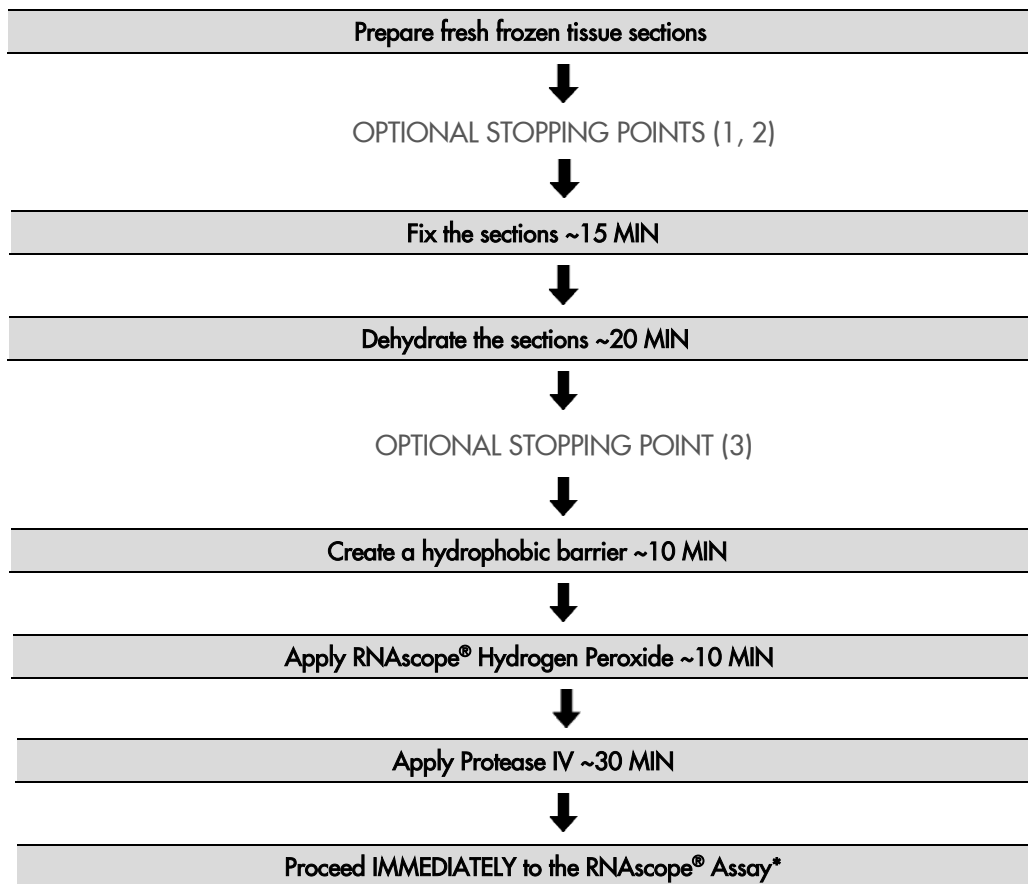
Prepare fresh frozen tissue sections

OPTIONAL STOPPING POINTS (1, 2)

Fix the sections ~15 MIN

Dehydrate the sections ~20 MIN

OPTIONAL STOPPING POINT (3)

Create a hydrophobic barrier ~10 MIN

Apply RNAscope® Hydrogen Peroxide ~10 MIN

Apply Protease IV ~30 MIN

Proceed IMMEDIATELY to the RNAscope® Assay*